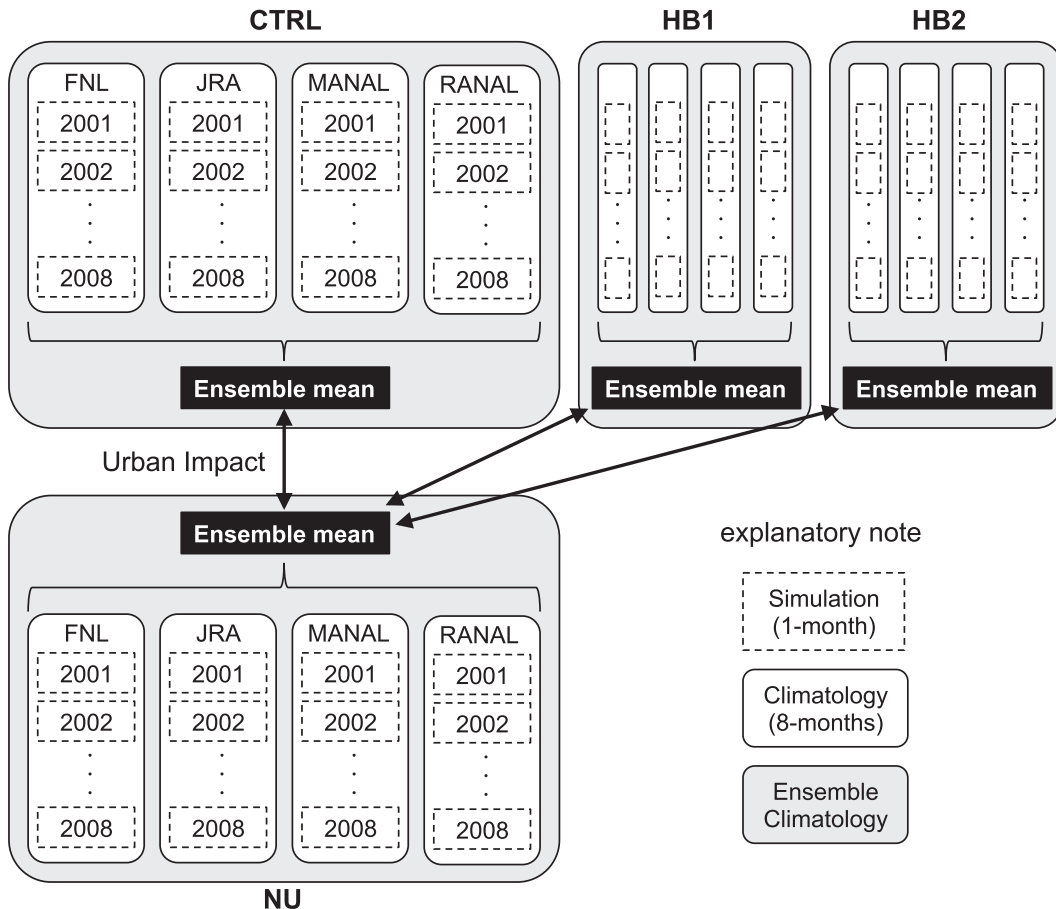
CTRL

FNL
2001
2002
2008

JRA
2001
2002
2008

MANAL
2001
2002
2008

RANAL
2001
2002
2008

Ensemble mean

HB1

Ensemble mean

HB2

Ensemble mean

Urban Impact

Ensemble mean

FNL
2001
2002
2008

JRA
2001
2002
2008

MANAL
2001
2002
2008

RANAL
2001
2002
2008

NU

explanatory note

Simulation (1-month)

Climatology (8-months)

Ensemble Climatology